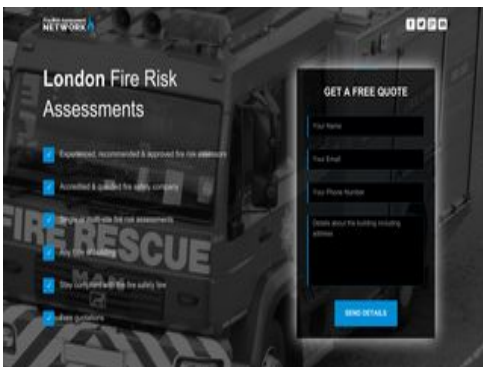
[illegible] NETWORK

London Fire Risk Assessments

Experienced, recommended & approved fire risk assessors

Accredited & qualified fire safety company

Single or multi-site fire risk assessments

Any type of building

Stay compliant with the fire safety law

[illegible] quotations

FIRE RESCUE

GET A FREE QUOTE

Your Name

Your Email

Your Phone Number

Details about the building including address

SEND DETAILS